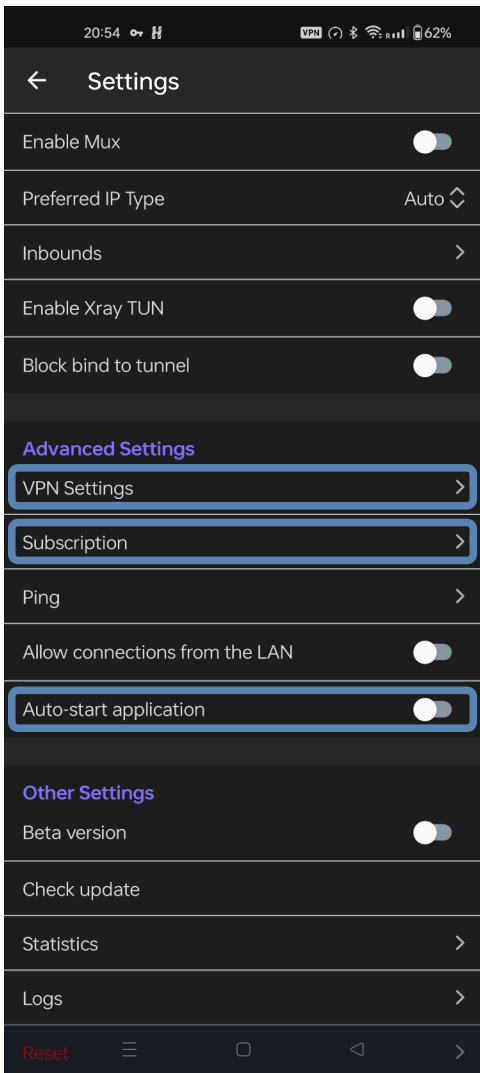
20:54 VPN R 62%

Settings

Enable Mux

Preferred IP Type Auto

Inbounds

Enable Xray TUN

Block bind to tunnel

Advanced Settings

VPN Settings

Subscription

Ping

Allow connections from the LAN

Auto-start application

Other Settings

Beta version

Check update

Statistics

Logs

Reset